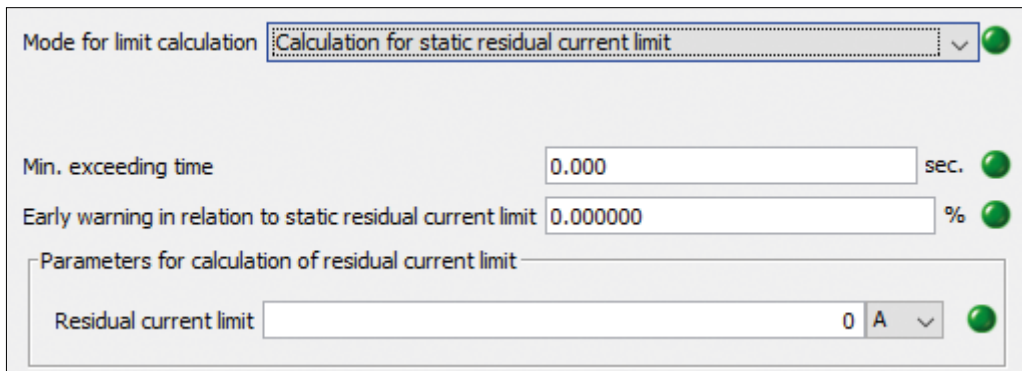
Mode for limit calculation Calculation for static residual current limit

Min. exceeding time 0.000 sec.

Early warning in relation to static residual current limit 0.000000 %

Parameters for calculation of residual current limit

Residual current limit 0 A